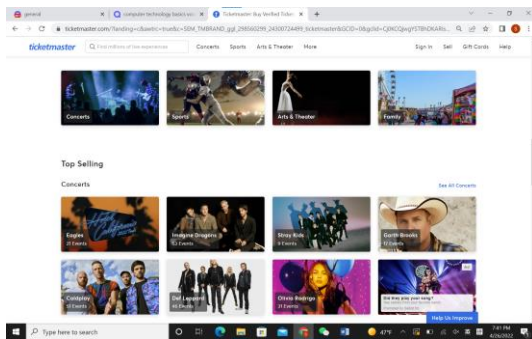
general
computer technology basics scr
Ticketmaster: Buy Verified Ticke
ticketmaster.com/?landing=c&awtrc=true&c=SEM_TMBRAND_ggl_2985603299_24309724489_ticketmaster&GCID=0&gclid=CjwKCAjwgY5TBhDhARIs...

ticketmaster
Find millions of live experiences
Concerts
Sports
Arts & Theater
More
Sign In
Sell
Gift Cards
Help

Concerts
Sports
Arts & Theater
Family

Top Selling

Concerts
See All Concerts

Eagles
21 Events
Imagine Dragons
52 Events
Stray Kids
8 Events
Garth Brooks
12 Events
Coldplay
33 Events
Def Leppard
46 Events
Olivia Rodrigo
31 Events

Did they play your song?
Help Us Improve

Type here to search
47°F
7:41 PM
4/26/2022